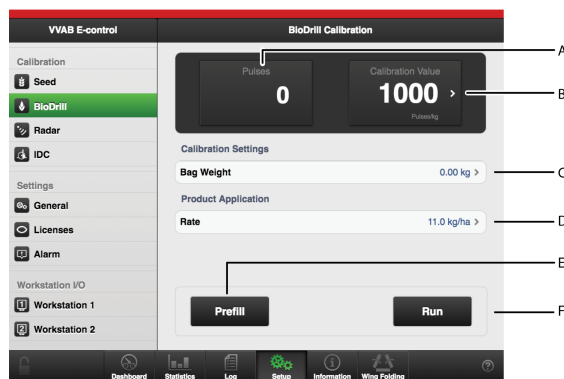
VVAB E-control

BioDrill Calibration

Calibration

Seed

BioDrill

Radar

IDC

Settings

General

Licenses

Alarm

Workstation I/O

Workstation 1

Workstation 2

Pulses

0

Calibration Value

1000 ›

Pulses/kg

Calibration Settings

Bag Weight

0.00 kg ›

Product Application

Rate

11.0 kg/ha ›

Prefill

Run

Dashboard

Statistics

Log

Setup

Information

Wing Folding

?

A

B

C

D

E

F